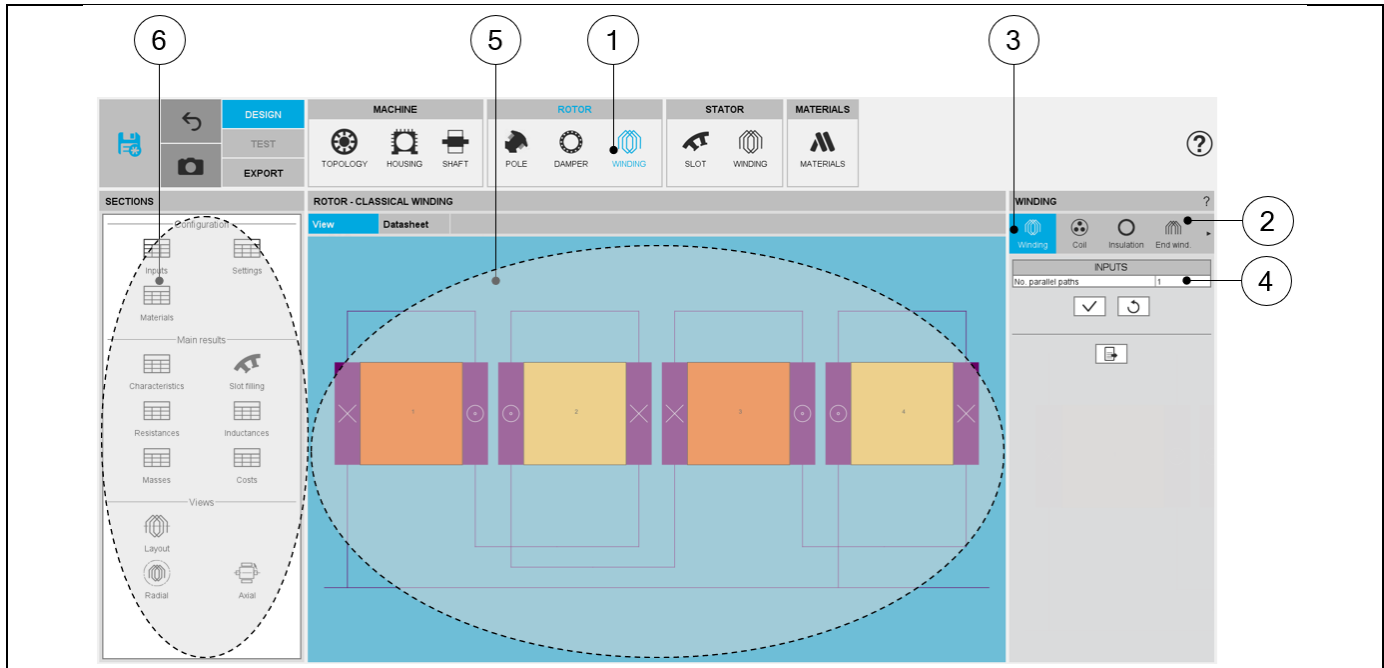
6
5
1
3

DESIGN
TEST
EXPORT

MACHINE
TOPOLOGY HOUSING SHAFT

ROTOR
POLE DAMPER WINDING

STATOR
SLOT WINDING

MATERIALS
MATERIALS

?

SECTIONS
Configuration
Inputs Settings
Materials
Main results
Characteristics Slot filling
Resistances Inductances
Masses Costs
Views
Layout
Radial Axial

ROTOR - CLASSICAL WINDING
View Datasheet

1 2 3 4

WINDING ?
Winding Coil Insulation End wind.
2
INPUTS
No. parallel paths 1
4